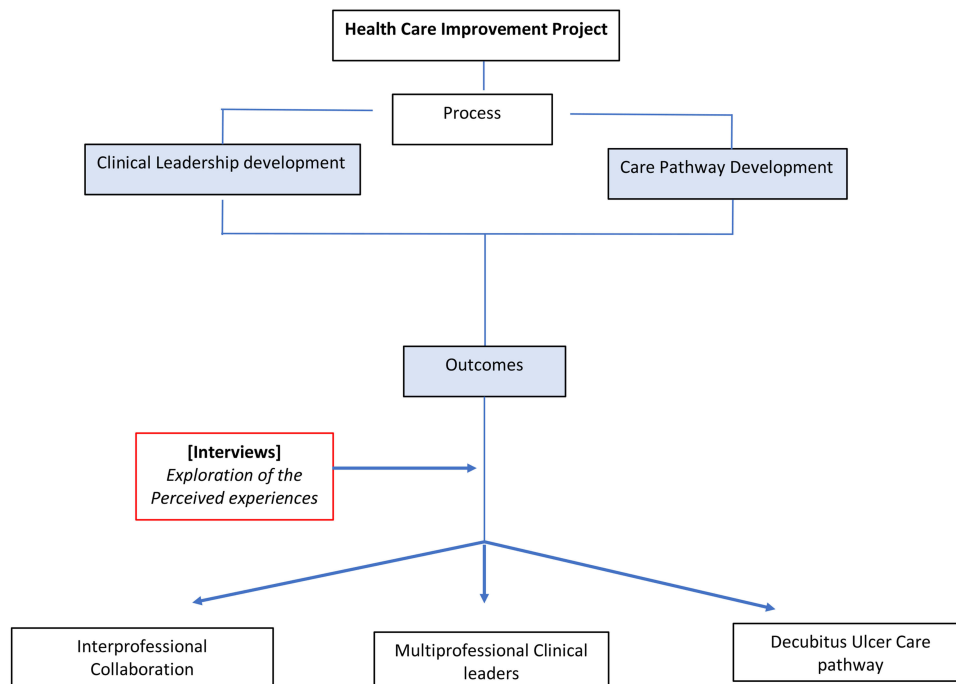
Health Care Improvement Project

Process

Clinical Leadership development

Care Pathway Development

Outcomes

[Interviews]
Exploration of the Perceived experiences

Interprofessional Collaboration

Multiprofessional Clinical leaders

Decubitus Ulcer Care pathway